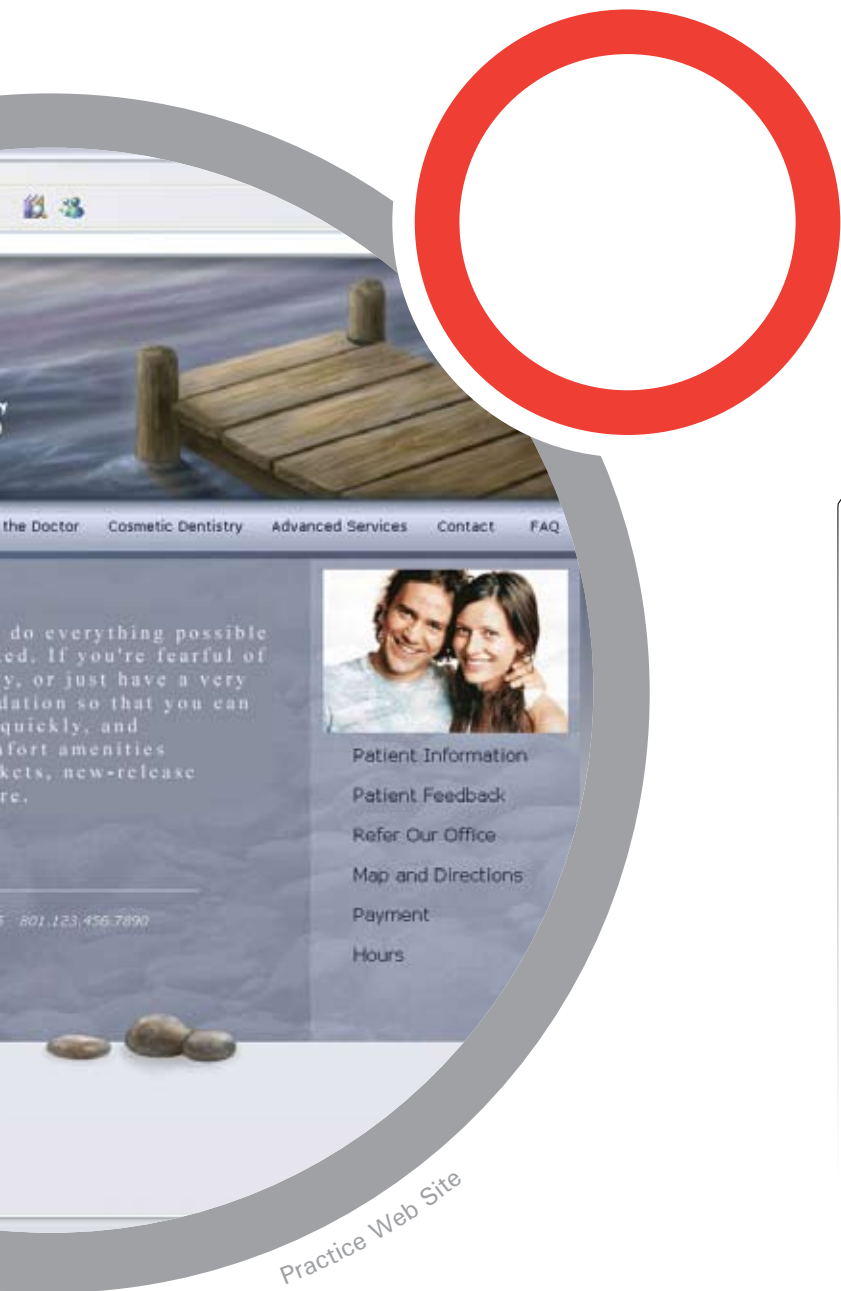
the Doctor Cosmetic Dentistry Advanced Services Contact FAQ

do everything possible
ed. If you're fearful of
y, or just have a very
dation so that you can
quickly, and
fort amenities
kets, new-release
re.

5 801.123.456.7890

Patient Information
Patient Feedback
Refer Our Office
Map and Directions
Payment
Hours

Practice Web Site